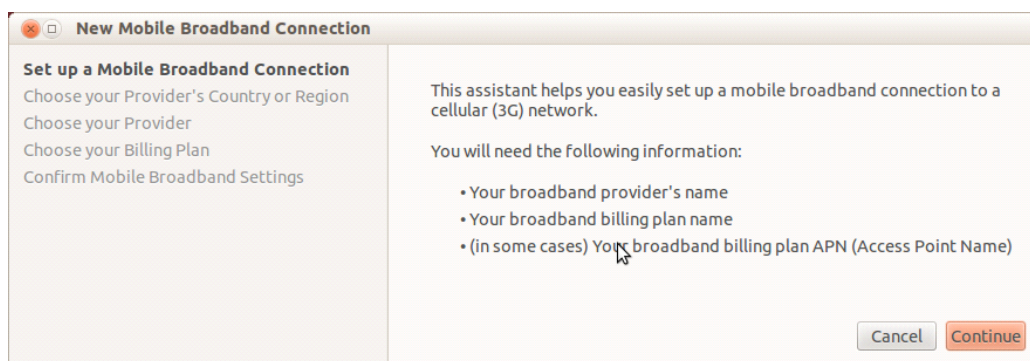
New Mobile Broadband Connection

Set up a Mobile Broadband Connection
Choose your Provider's Country or Region
Choose your Provider
Choose your Billing Plan
Confirm Mobile Broadband Settings

This assistant helps you easily set up a mobile broadband connection to a cellular (3G) network.

You will need the following information:

• Your broadband provider's name
• Your broadband billing plan name
• (in some cases) Your broadband billing plan APN (Access Point Name)

Cancel
Continue